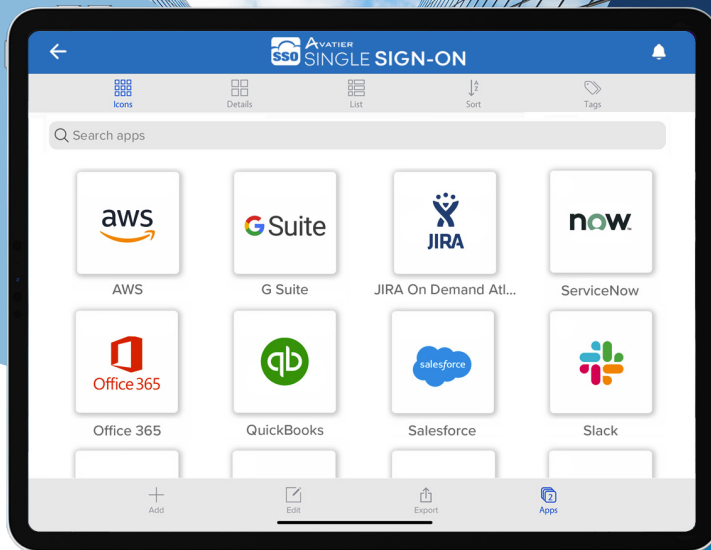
SSO AVATIER SINGLE SIGN-ON

Icons Details List Sort Tags

Search apps

aws
AWS

G Suite
G Suite

JIRA
JIRA On Demand Atl...

now.
ServiceNow

Office 365
Office 365

QuickBooks

salesforce
Salesforce

Slack

Add Edit Export 2 Apps